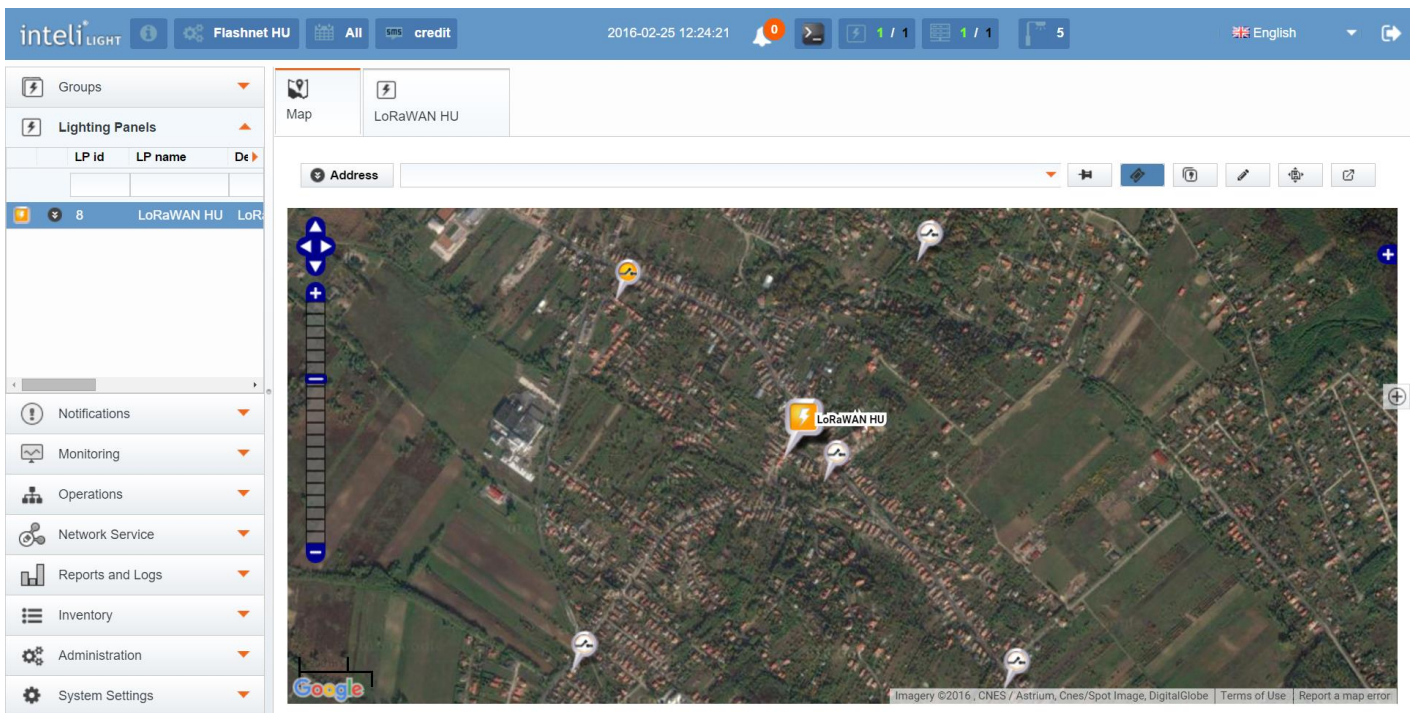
inteli LIGHT Flashnet HU All sms credit 2016-02-25 12:24:21 0 1 / 1 1 / 1 5 English

Groups
Lighting Panels

| LP id | LP name | De |
|---|---|---|
| | | |
| 8 | LoRaWAN HU | LoRa |

Notifications
Monitoring
Operations
Network Service
Reports and Logs
Inventory
Administration
System Settings

Map
LoRaWAN HU

Address

LoRaWAN HU

Google
Imagery ©2016 , CNES / Astrium, Cnes/Spot Image, DigitalGlobe | Terms of Use | Report a map error